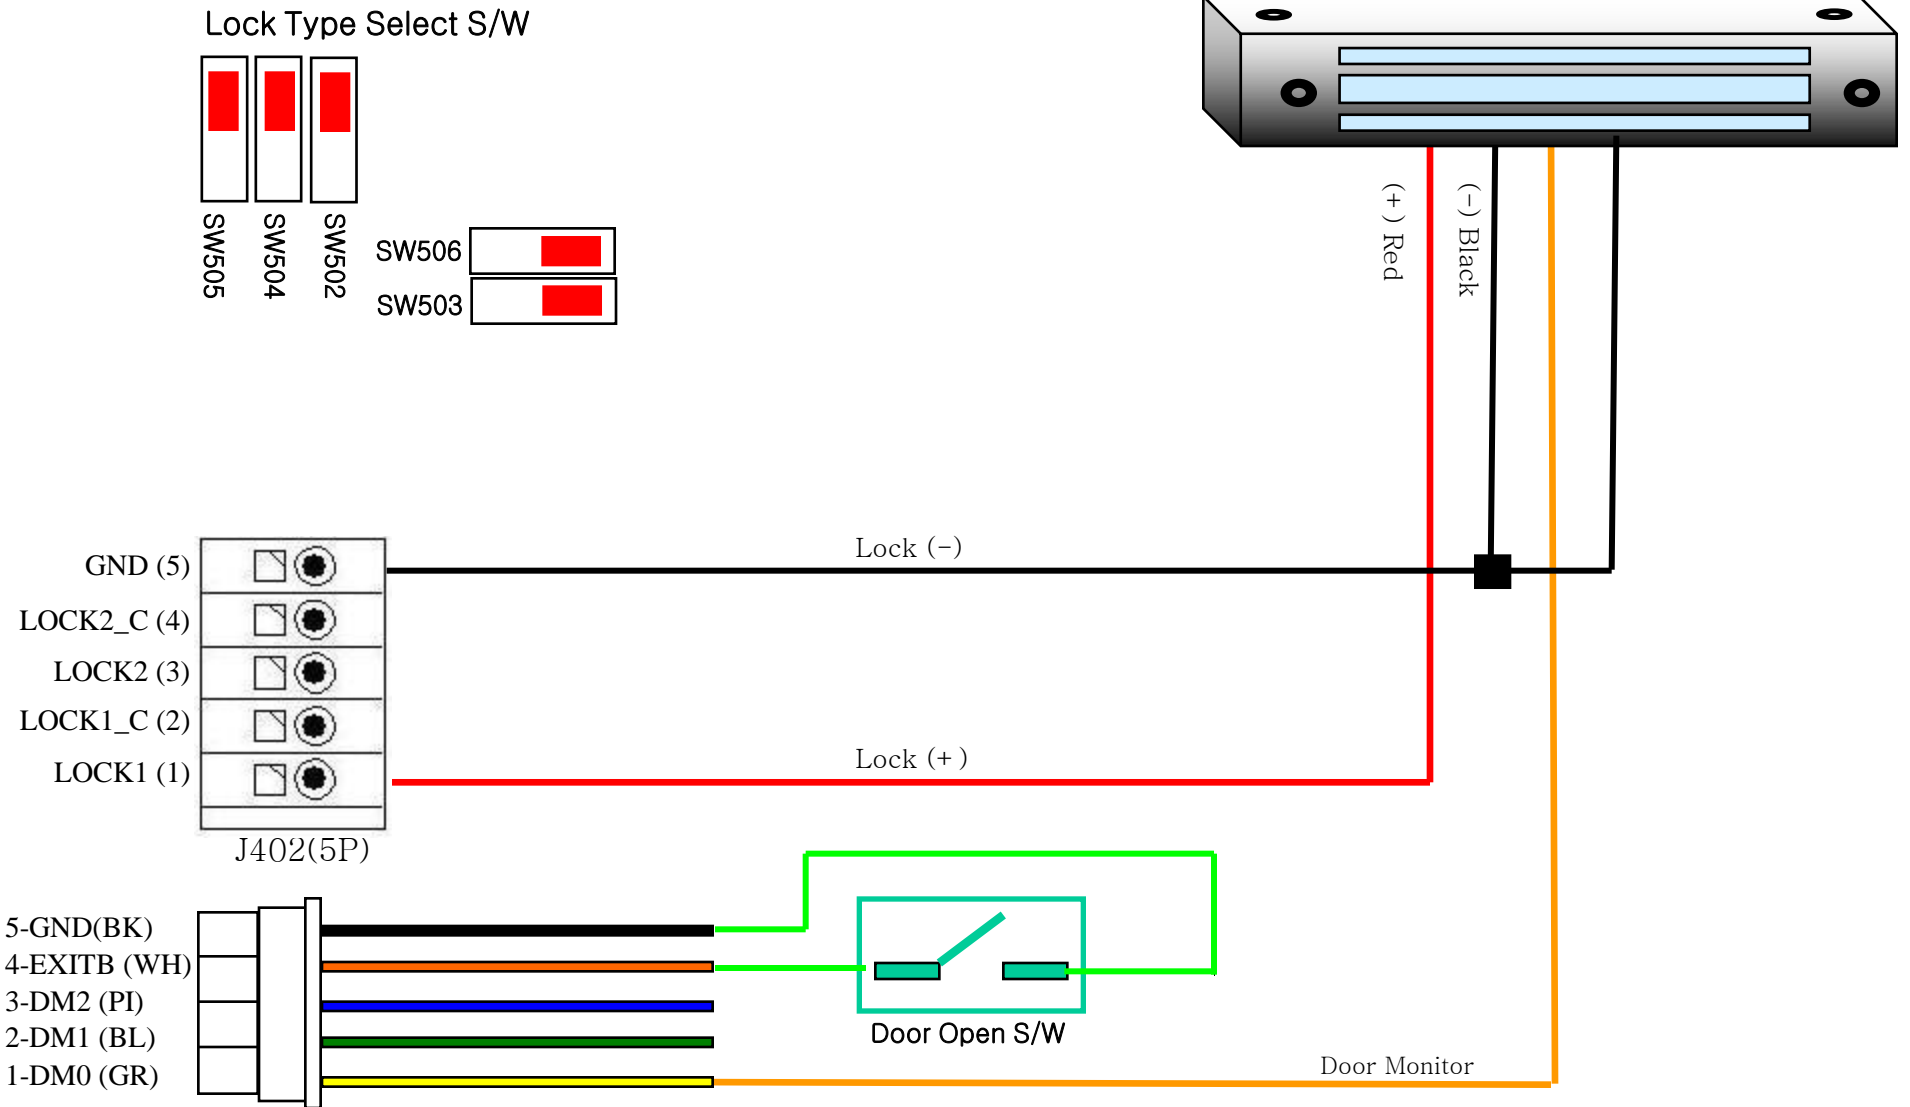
Lock Type Select S/W

SW505
SW504
SW502

SW506
SW503

(+) Red
(-) Black

GND (5)
LOCK2_C (4)
LOCK2 (3)
LOCK1_C (2)
LOCK1 (1)

J402(5P)

Lock (-)
Lock (+)

5-GND(BK)
4-EXITB (WH)
3-DM2 (PI)
2-DM1 (BL)
1-DM0 (GR)

Door Open S/W

Door Monitor